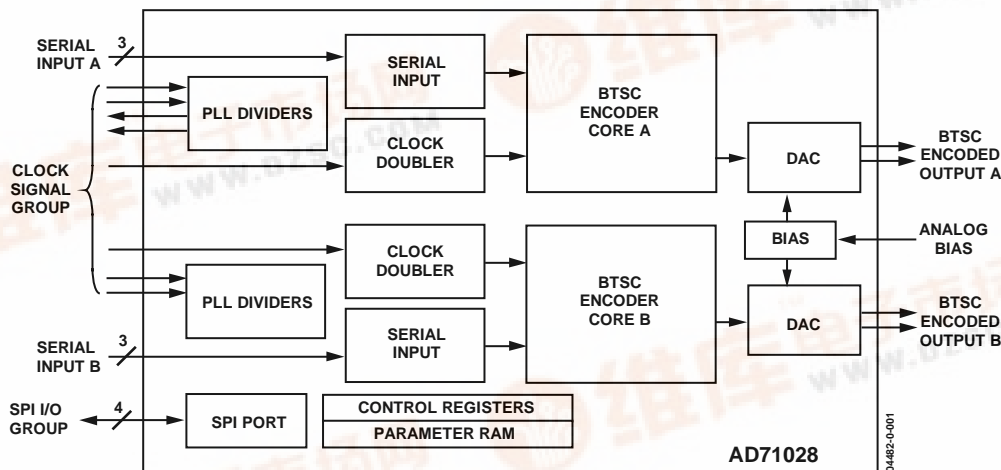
SERIAL INPUT A
3
SERIAL INPUT
BTSC ENCODER CORE A
PLL DIVIDERS
CLOCK DOUBLER
DAC
BTSC ENCODED OUTPUT A
CLOCK SIGNAL GROUP
BIAS
ANALOG BIAS
CLOCK DOUBLER
BTSC ENCODER CORE B
PLL DIVIDERS
DAC
BTSC ENCODED OUTPUT B
SERIAL INPUT B
3
SERIAL INPUT
SPI I/O GROUP
4
SPI PORT
CONTROL REGISTERS
PARAMETER RAM
AD71028
04482-0-001